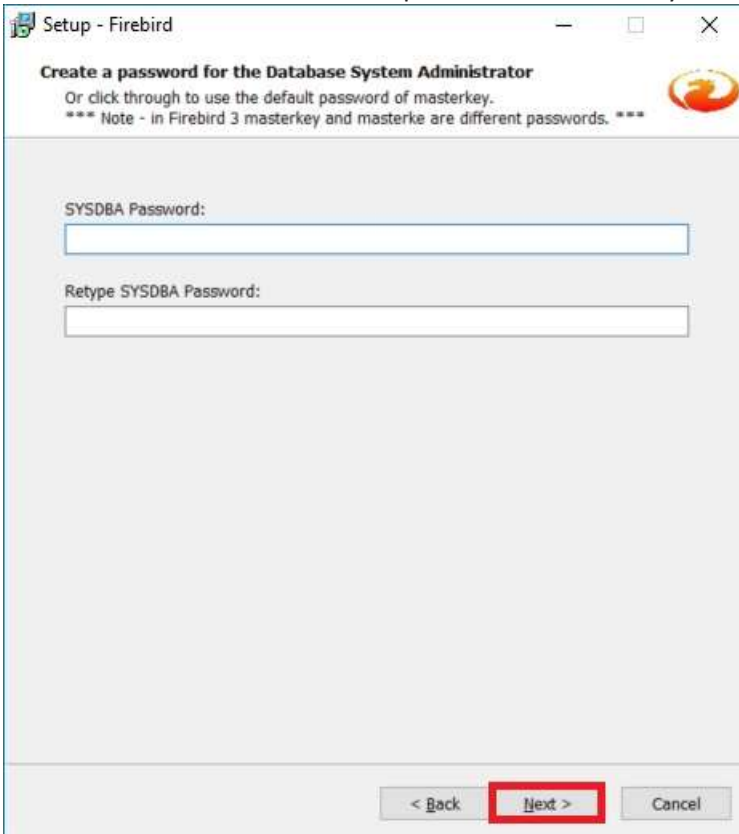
Setup - Firebird

Create a password for the Database System Administrator

Or click through to use the default password of masterkey.
*** Note - in Firebird 3 masterkey and masterke are different passwords. ***

SYSDBA Password:

Retype SYSDBA Password:

< Back

Next >

Cancel